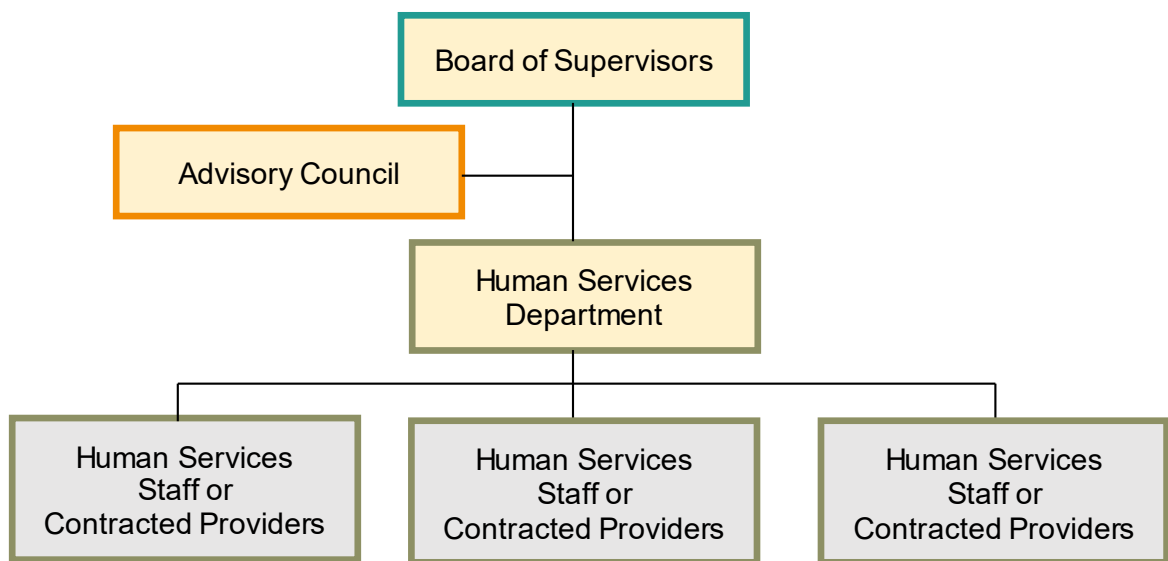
Board of Supervisors

Advisory Council

Human Services Department

Human Services Staff or Contracted Providers

Human Services Staff or Contracted Providers

Human Services Staff or Contracted Providers